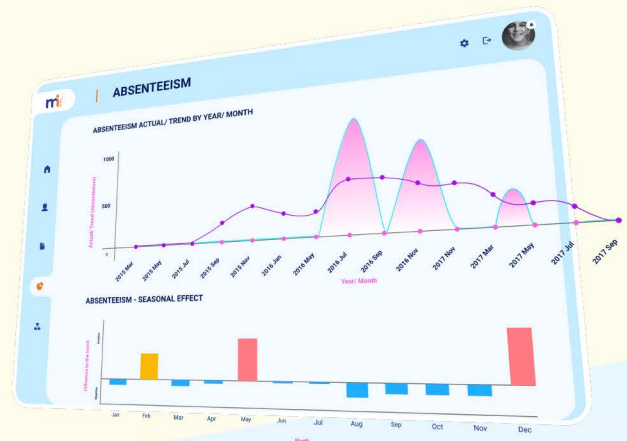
mi

ABSENTEEISM

ABSENTEEISM ACTUAL/ TREND BY YEAR/ MONTH

1000

500

Actual/ Trend (Absenteeism)

2015 Mar
2015 May
2015 Jul
2015 Sep
2015 Nov
2016 Jan
2016 May
2016 Jul
2016 Sep
2016 Nov
2017 Nov
2017 Mar
2017 May
2017 Jul
2017 Sep

Year/ Month

ABSENTEEISM - SEASONAL EFFECT

Influence to the trend

Jan
Feb
Mar
Apr
May
Jun
Jul
Aug
Sep
Oct
Nov
Dec

Month